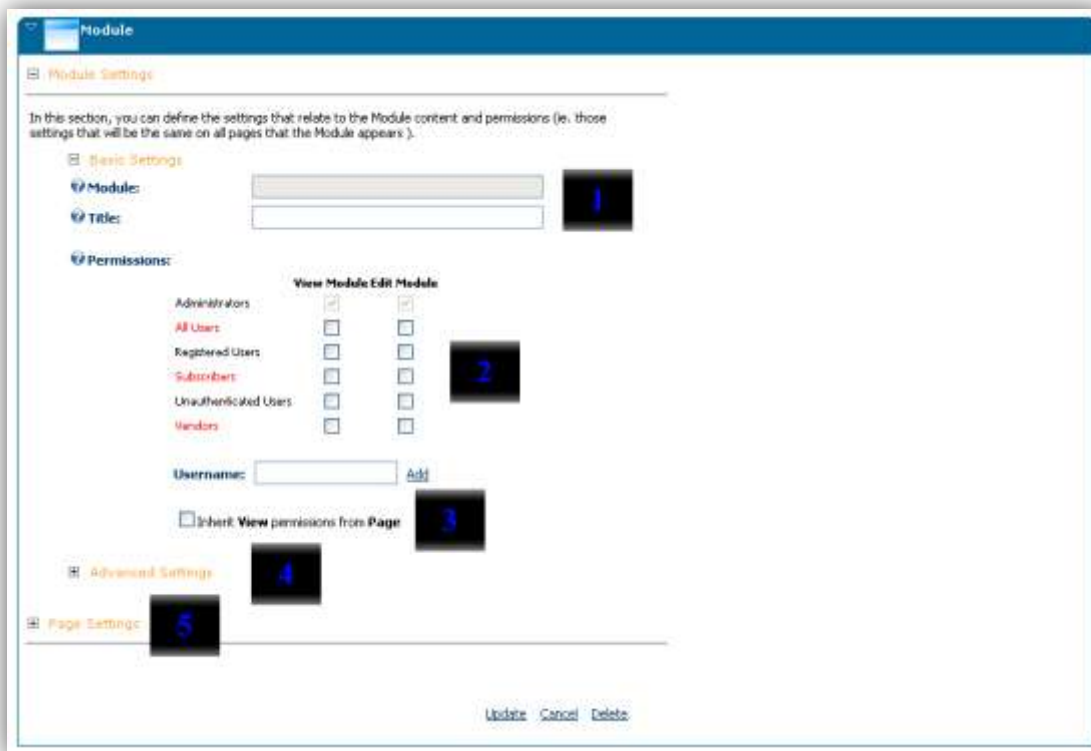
Module

Module Settings

In this section, you can define the settings that relate to the Module content and permissions (ie. those settings that will be the same on all pages that the Module appears ).

Basic Settings

Module:

Title:

1

Permissions:

| | View Module | Edit Module |
|---|---|---|
| Administrators | | |
| All Users | | |
| Registered Users | | |
| Subscribers | | |
| Unauthenticated Users | | |
| Vendors | | |

2

Username: Add

Inherit View permissions from Page

3

Advanced Settings

4

Page Settings

5

Update Cancel Delete